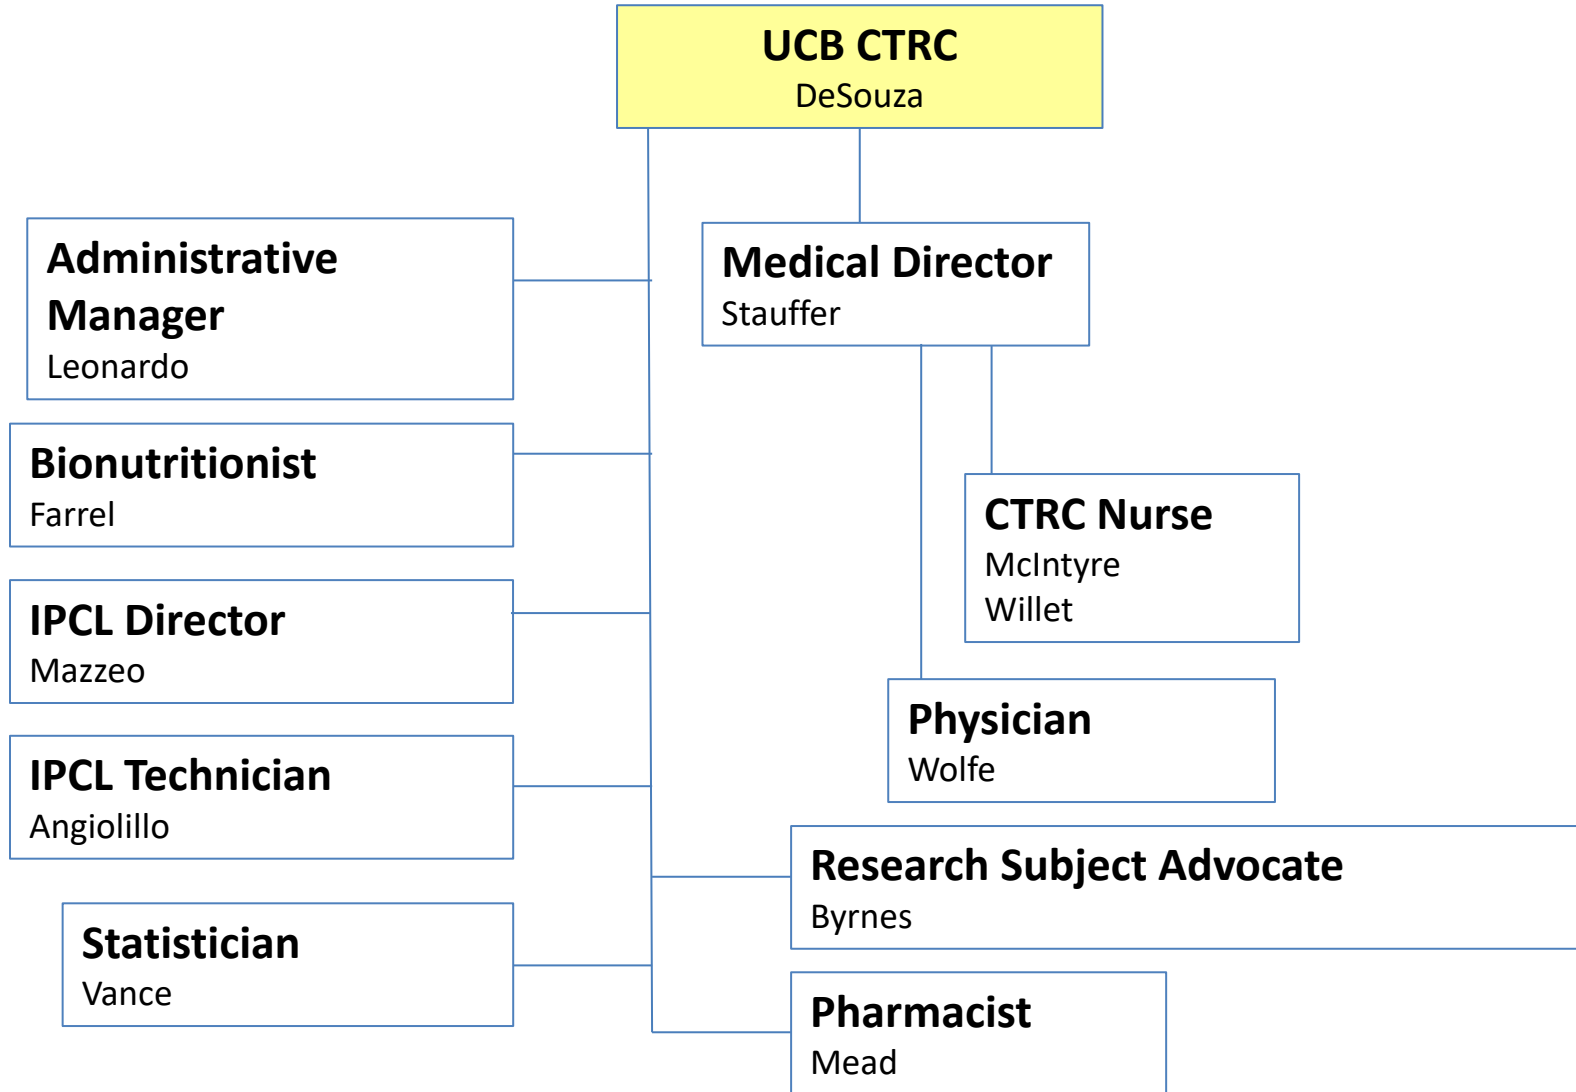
UCB CTRC
DeSouza

Administrative Manager
Leonardo

Medical Director
Stauffer

Bionutritionist
Farrel

CTRC Nurse
McIntyre
Willet

IPCL Director
Mazzeo

Physician
Wolfe

IPCL Technician
Angiolillo

Research Subject Advocate
Byrnes

Statistician
Vance

Pharmacist
Mead